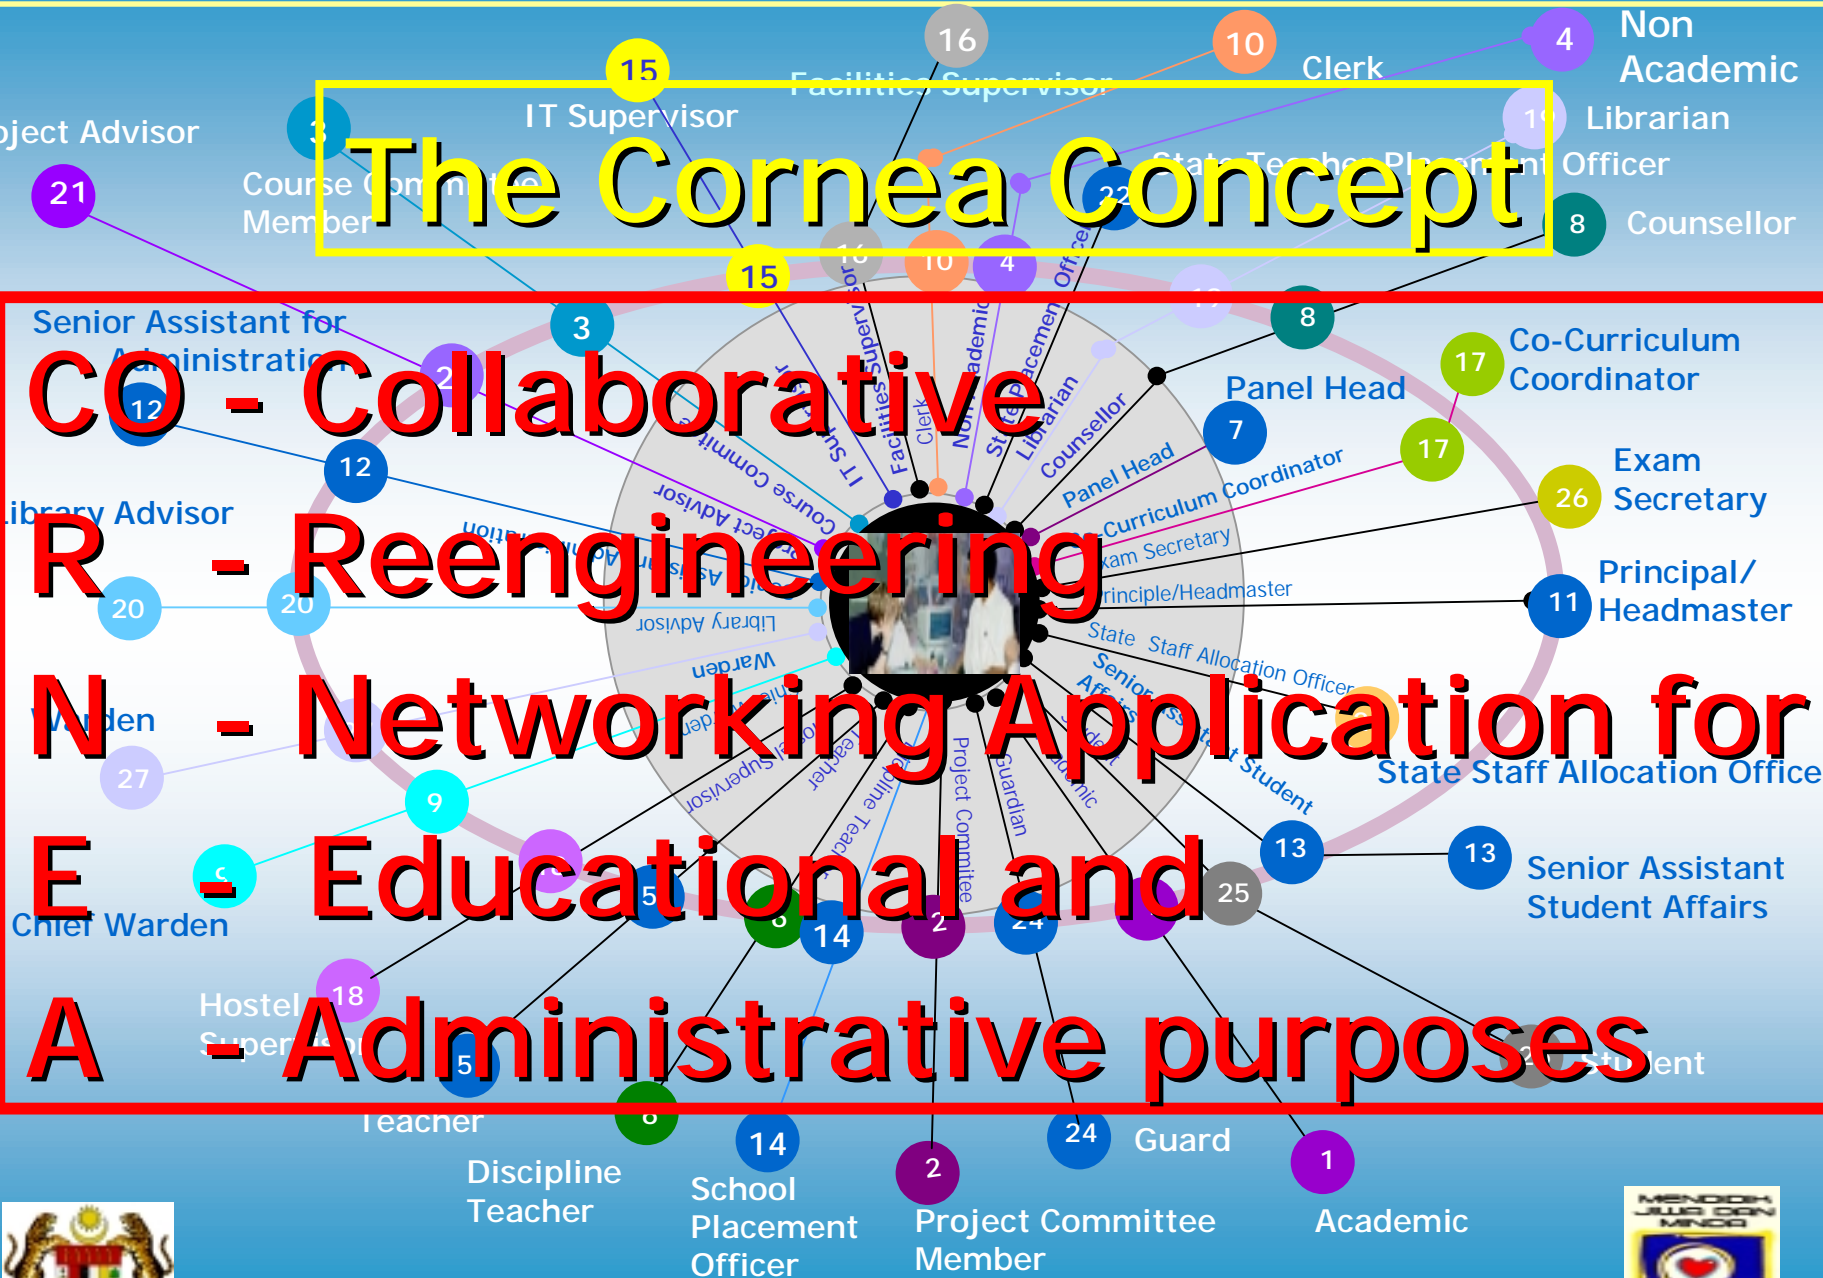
The Cornea Concept

CO - Collaborative
R - Reengineering
N - Networking Application for
E - Educational and
A - Administrative purposes

16
10
4
Non Academic
15
Facilities Supervisor
Clerk
IT Supervisor
19
Librarian
oject Advisor
3
State Teacher Placement Officer
21
Course Committee Member
22
8
Counsellor
16
10
4
15
3
8
Senior Assistant for Administration
17
Co-Curriculum Coordinator
2
12
Panel Head
7
17
12
Exam Secretary
26
Library Advisor
20
20
Principal/ Headmaster
11
Warden
27
State Staff Allocation Office
9
5
25
13
13
Senior Assistant Student Affairs
Chief Warden
5
6
14
2
24
18
Hostel Supervisor
5
Student
Teacher
6
14
24
Guard
1
Discipline Teacher
2
School Placement Officer
Project Committee Member
Academic
IT Supervisor
Facilities Supervisor
Clerk
Non Academic
State Placement Officer
Librarian
Counsellor
Panel Head
Curriculum Coordinator
Exam Secretary
Principle/Headmaster
State Staff Allocation Officer
Senior Assistant Student
Course Committee
Project Advisor
Library Advisor
Warden
Supervisor
Teacher
Discipline Teacher
Project Commitee
Guardian
Academic